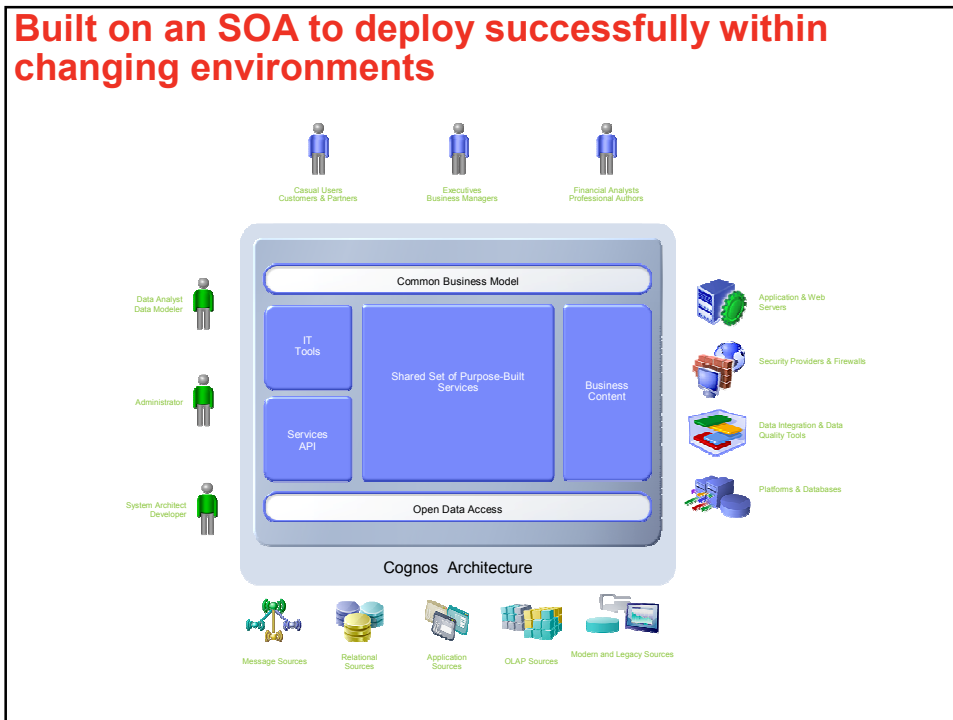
Built on an SOA to deploy successfully within changing environments

Casual Users
Customers & Partners

Executives
Business Managers

Financial Analysts
Professional Authors

Data Analyst
Data Modeler

Administrator

System Architect
Developer

Common Business Model

IT
Tools

Services
API

Shared Set of Purpose-Built Services

Business Content

Open Data Access

Cognos Architecture

Application & Web Servers

Security Providers & Firewalls

Data Integration & Data Quality Tools

Platforms & Databases

Message Sources

Relational Sources

Application Sources

OLAP Sources

Modern and Legacy Sources